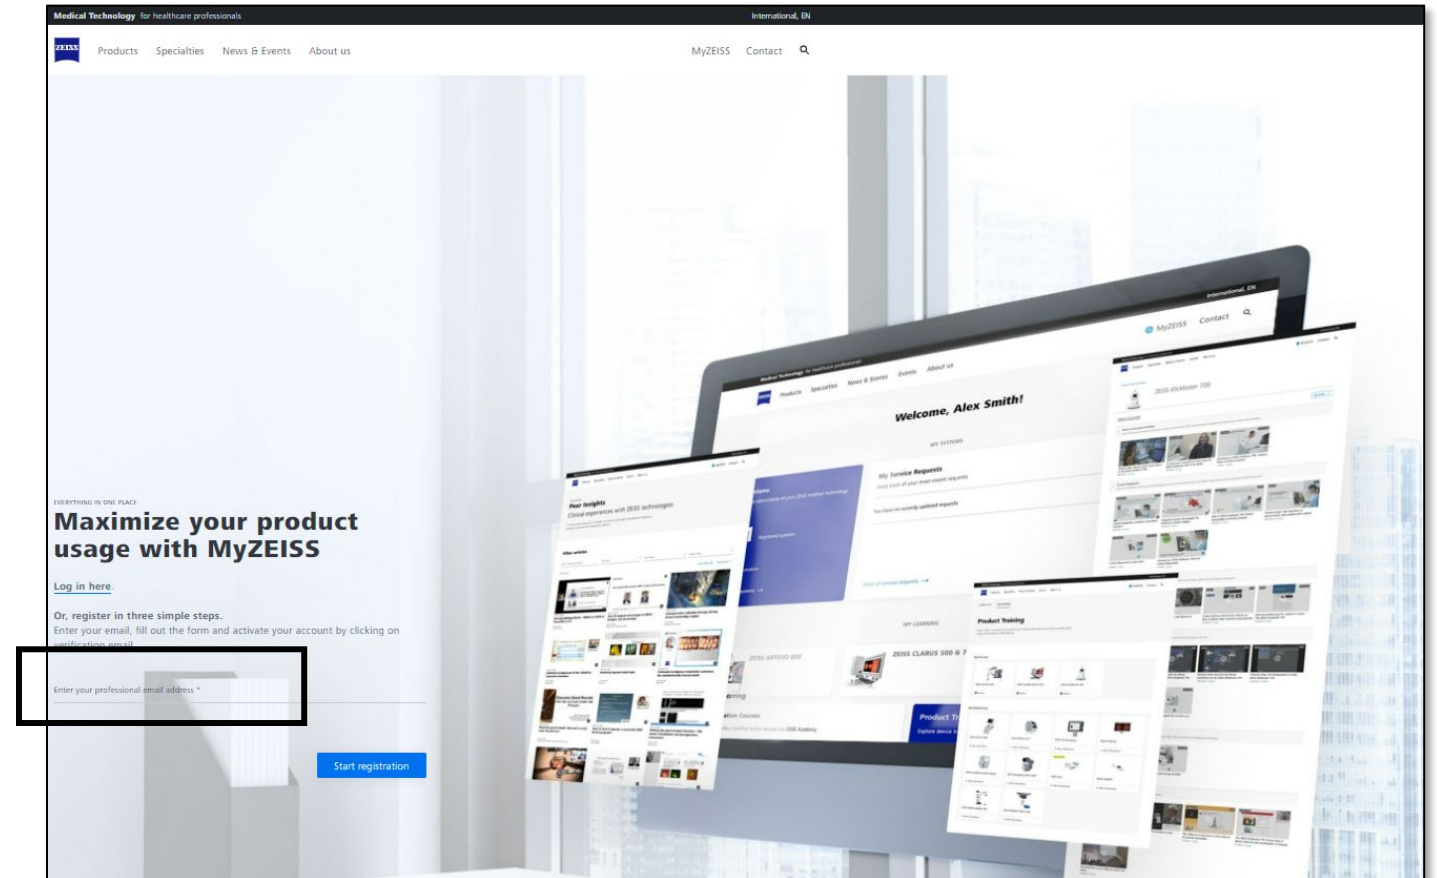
Medical Technology for healthcare professionals

International, EN

ZEISS

Products Specialties News & Events About us

MyZEISS Contact

EVERYTHING IN ONE PLACE

Maximize your product usage with MyZEISS

Log in here.

Or, register in three simple steps.

Enter your email, fill out the form and activate your account by clicking on verification email.

Enter your professional email address *

Start registration

International, EN

MyZEISS Contact

Medical Technology for healthcare professionals

Products Specialties News & Stories Events About us

Welcome, Alex Smith!

MY SYSTEMS

My Service Requests

Peer Insights

Clinical experiences with ZEISS technologies

MY LEARNING

ZEISS CLARUS 500 & 7

Product Training

ZEISS IOLMaster 700